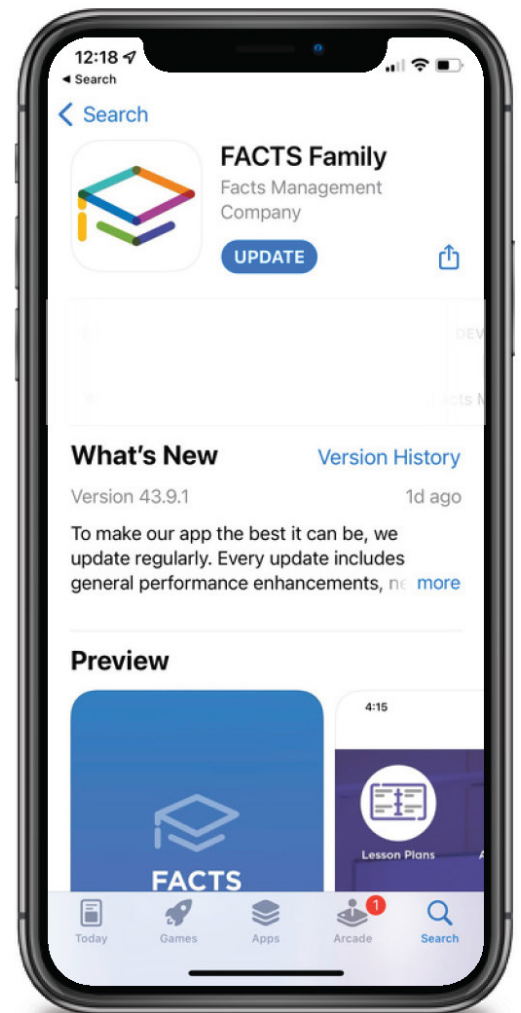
12:18
◂ Search

< Search

FACTS Family
Facts Management Company

UPDATE

DEV
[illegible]cts M

What's New
Version History

Version 43.9.1
1d ago

To make our app the best it can be, we update regularly. Every update includes general performance enhancements, ne more

Preview

FACTS

4:15

Lesson Plans

Today
Games
Apps
1
Arcade
Search